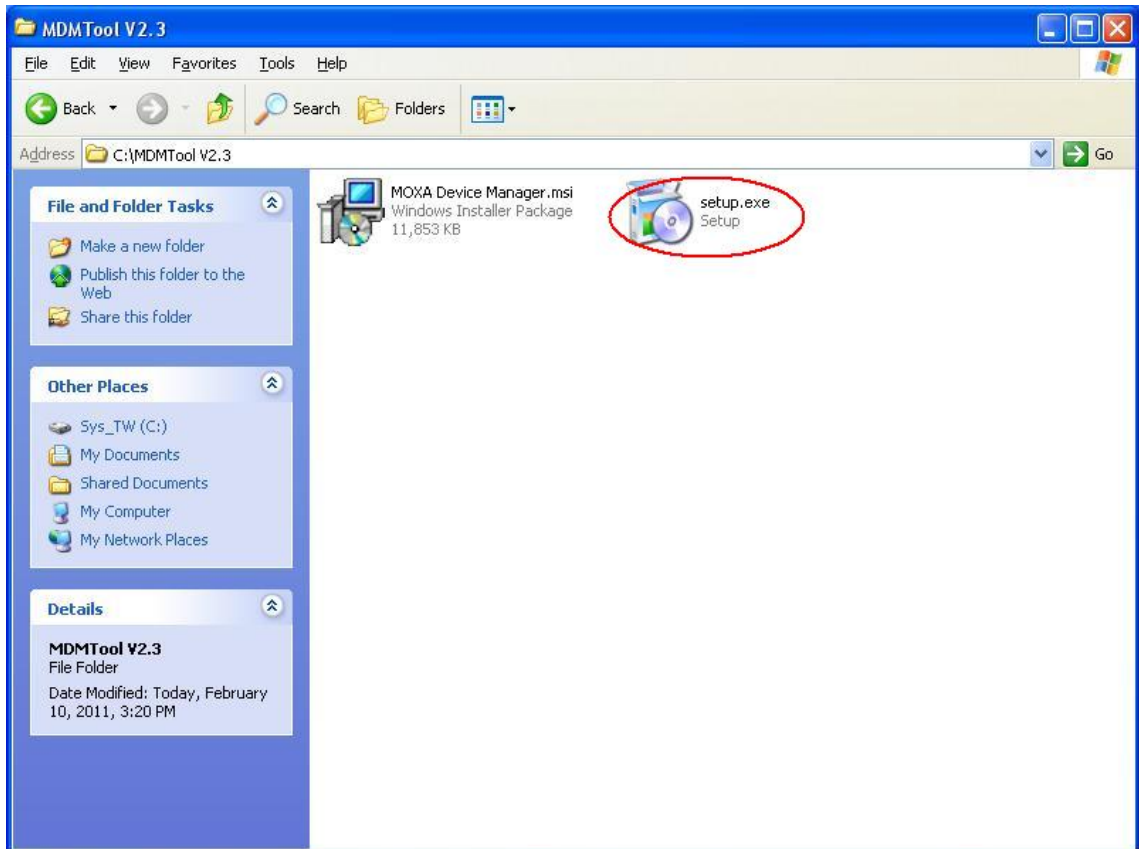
MDMTool V2.3

File Edit View Favorites Tools Help

Back Search Folders

Address C:\MDMTool V2.3 Go

File and Folder Tasks

Make a new folder
Publish this folder to the Web
Share this folder

Other Places

Sys_TW (C:)
My Documents
Shared Documents
My Computer
My Network Places

Details

MDMTool V2.3
File Folder
Date Modified: Today, February 10, 2011, 3:20 PM

MOXA Device Manager.msi
Windows Installer Package
11,853 KB

setup.exe
Setup